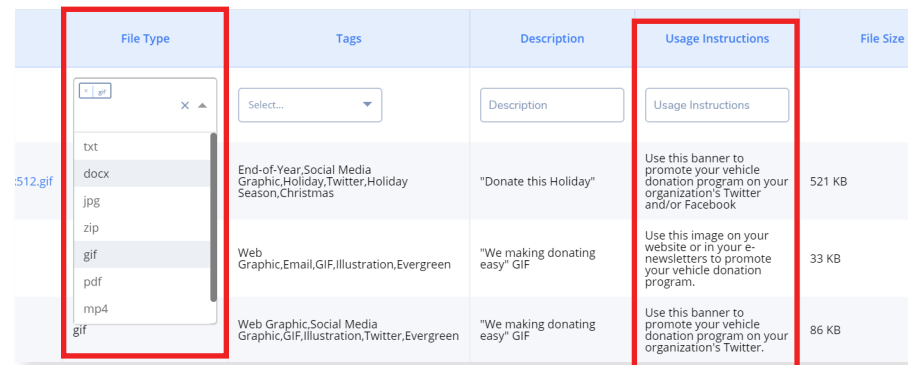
| | File Type | Tags | Description | Usage Instructions | File Size |
|---|---|---|---|---|---|
| | × gif × ▲ | Select... | Description | Usage Instructions | |
| 512.gif | txt | End-of-Year,Social Media Graphic,Holiday,Twitter,Holiday Season,Christmas | "Donate this Holiday" | Use this banner to promote your vehicle donation program on your organization's Twitter and/or Facebook | 521 KB |
| | docx jpg zip gif | Web Graphic,Email,GIF,Illustration,Evergreen | "We making donating easy" GIF | Use this image on your website or in your e-newsletters to promote your vehicle donation program. | 33 KB |
| | pdf mp4 gif | Web Graphic,Social Media Graphic,GIF,Illustration,Twitter,Evergreen | "We making donating easy" GIF | Use this banner to promote your vehicle donation program on your organization's Twitter. | 86 KB |